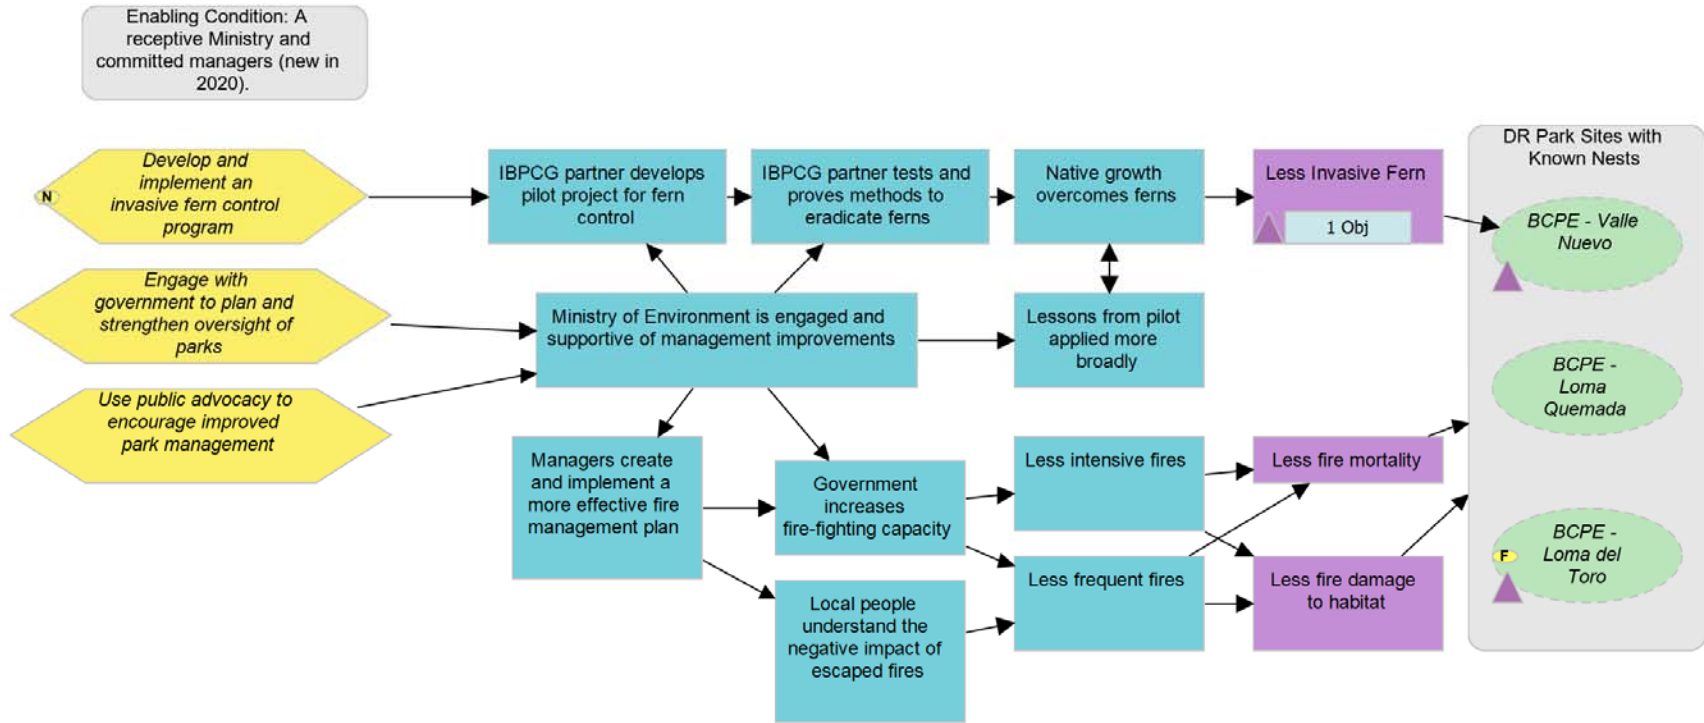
Enabling Condition: A receptive Ministry and committed managers (new in 2020).

N

Develop and implement an invasive fern control program

Engage with government to plan and strengthen oversight of parks

Use public advocacy to encourage improved park management

IBPCG partner develops pilot project for fern control

IBPCG partner tests and proves methods to eradicate ferns

Native growth overcomes ferns

Less Invasive Fern

1 Obj

DR Park Sites with Known Nests

BCPE - Valle Nuevo

Ministry of Environment is engaged and supportive of management improvements

Lessons from pilot applied more broadly

BCPE - Loma Quemada

Managers create and implement a more effective fire management plan

Government increases fire-fighting capacity

Less intensive fires

Less fire mortality

Less frequent fires

Less fire damage to habitat

F

BCPE - Loma del Toro

Local people understand the negative impact of escaped fires